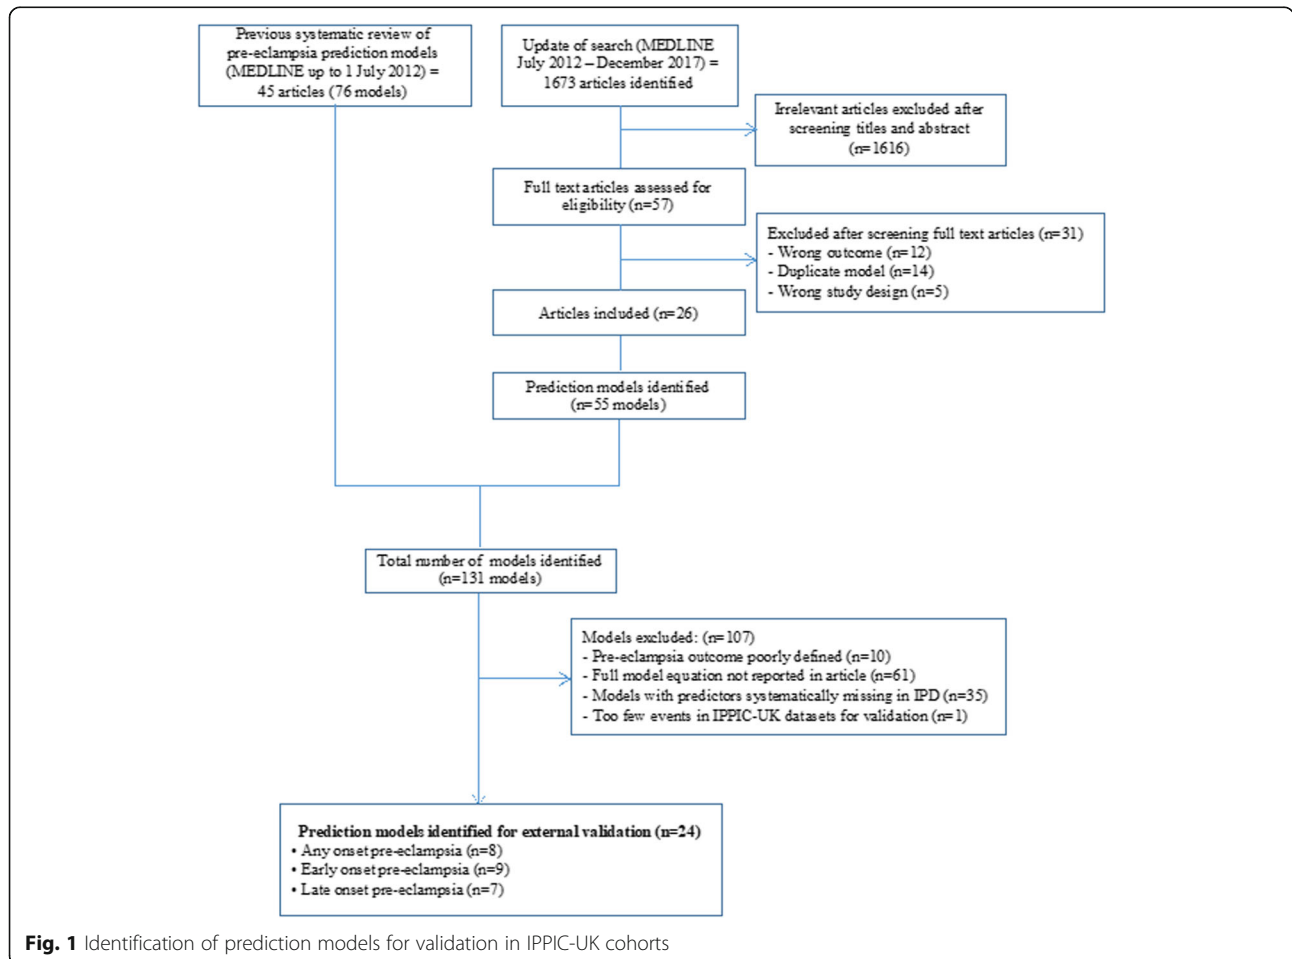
Previous systematic review of pre-eclampsia prediction models (MEDLINE up to 1 July 2012) = 45 articles (76 models)

Update of search (MEDLINE July 2012 – December 2017) = 1673 articles identified

Irrelevant articles excluded after screening titles and abstract (n=1616)

Full text articles assessed for eligibility (n=57)

Excluded after screening full text articles (n=31)
- Wrong outcome (n=12)
- Duplicate model (n=14)
- Wrong study design (n=5)

Articles included (n=26)

Prediction models identified (n=55 models)

Total number of models identified (n=131 models)

Models excluded: (n=107)
- Pre-eclampsia outcome poorly defined (n=10)
- Full model equation not reported in article (n=61)
- Models with predictors systematically missing in IPD (n=35)
- Too few events in IPPIC-UK datasets for validation (n=1)

Prediction models identified for external validation (n=24)
• Any onset pre-eclampsia (n=8)
• Early onset pre-eclampsia (n=9)
• Late onset pre-eclampsia (n=7)

Fig. 1 Identification of prediction models for validation in IPPIC-UK cohorts